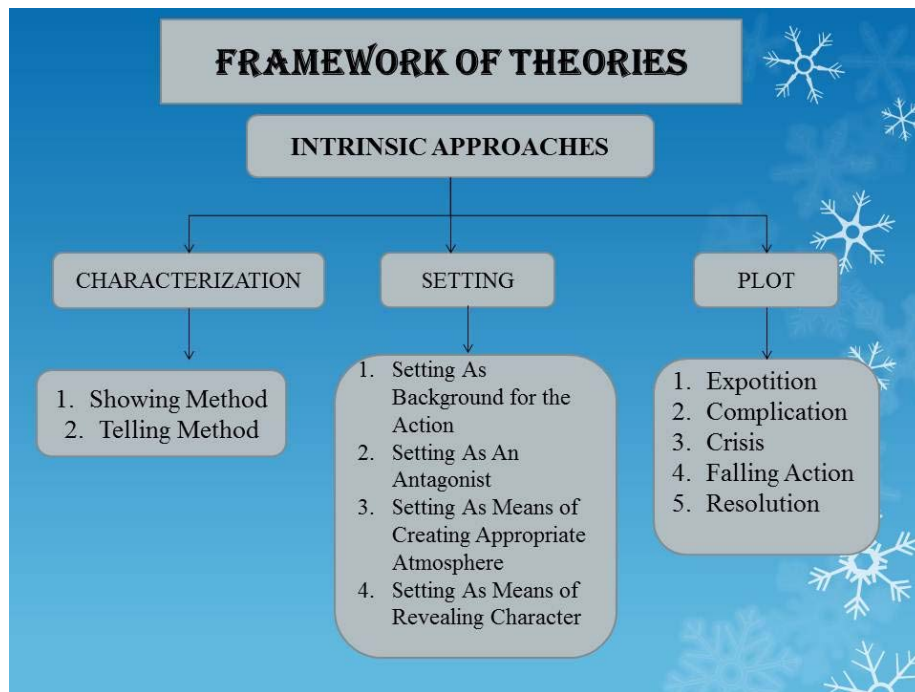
FRAMEWORK OF THEORIES

INTRINSIC APPROACHES

CHARACTERIZATION

1. Showing Method
2. Telling Method

SETTING

1. Setting As Background for the Action
2. Setting As An Antagonist
3. Setting As Means of Creating Appropriate Atmosphere
4. Setting As Means of Revealing Character

PLOT

1. Expotition
2. Complication
3. Crisis
4. Falling Action
5. Resolution